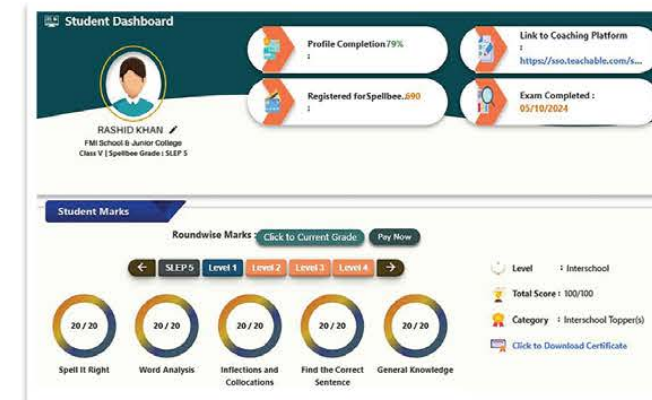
Student Dashboard

RASHID KHAN

FMI School & Junior College

Class V | Spellbee Grade : SLEP 5

Profile Completion79%
:

Registered forSpellbee..690
:

Link to Coaching Platform
:
https://sso.teachable.com/s...

Exam Completed :
05/10/2024

Student Marks

Roundwise Marks : Click to Current Grade Pay Now

← SLEP 5 Level 1 Level 2 Level 3 Level 4 →

20 / 20
Spell It Right

20 / 20
Word Analysis

20 / 20
Inflections and Collocations

20 / 20
Find the Correct Sentence

20 / 20
General Knowledge

Level : Interschool

Total Score : 100/100

Category : Interschool Topper(s)

Click to Download Certificate